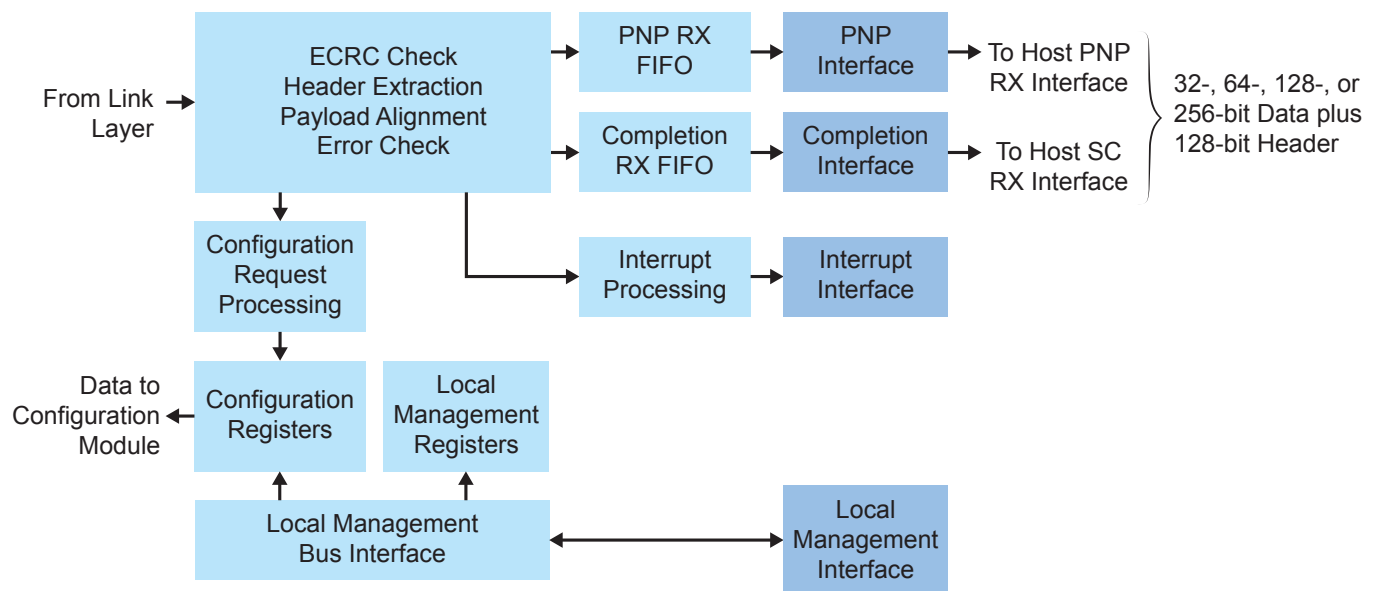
From Link Layer

ECRC Check
Header Extraction
Payload Alignment
Error Check

PNP RX FIFO

PNP Interface

To Host PNP RX Interface

Completion RX FIFO

Completion Interface

To Host SC RX Interface

32-, 64-, 128-, or 256-bit Data plus 128-bit Header

Configuration Request Processing

Interrupt Processing

Interrupt Interface

Data to Configuration Module

Configuration Registers

Local Management Registers

Local Management Bus Interface

Local Management Interface